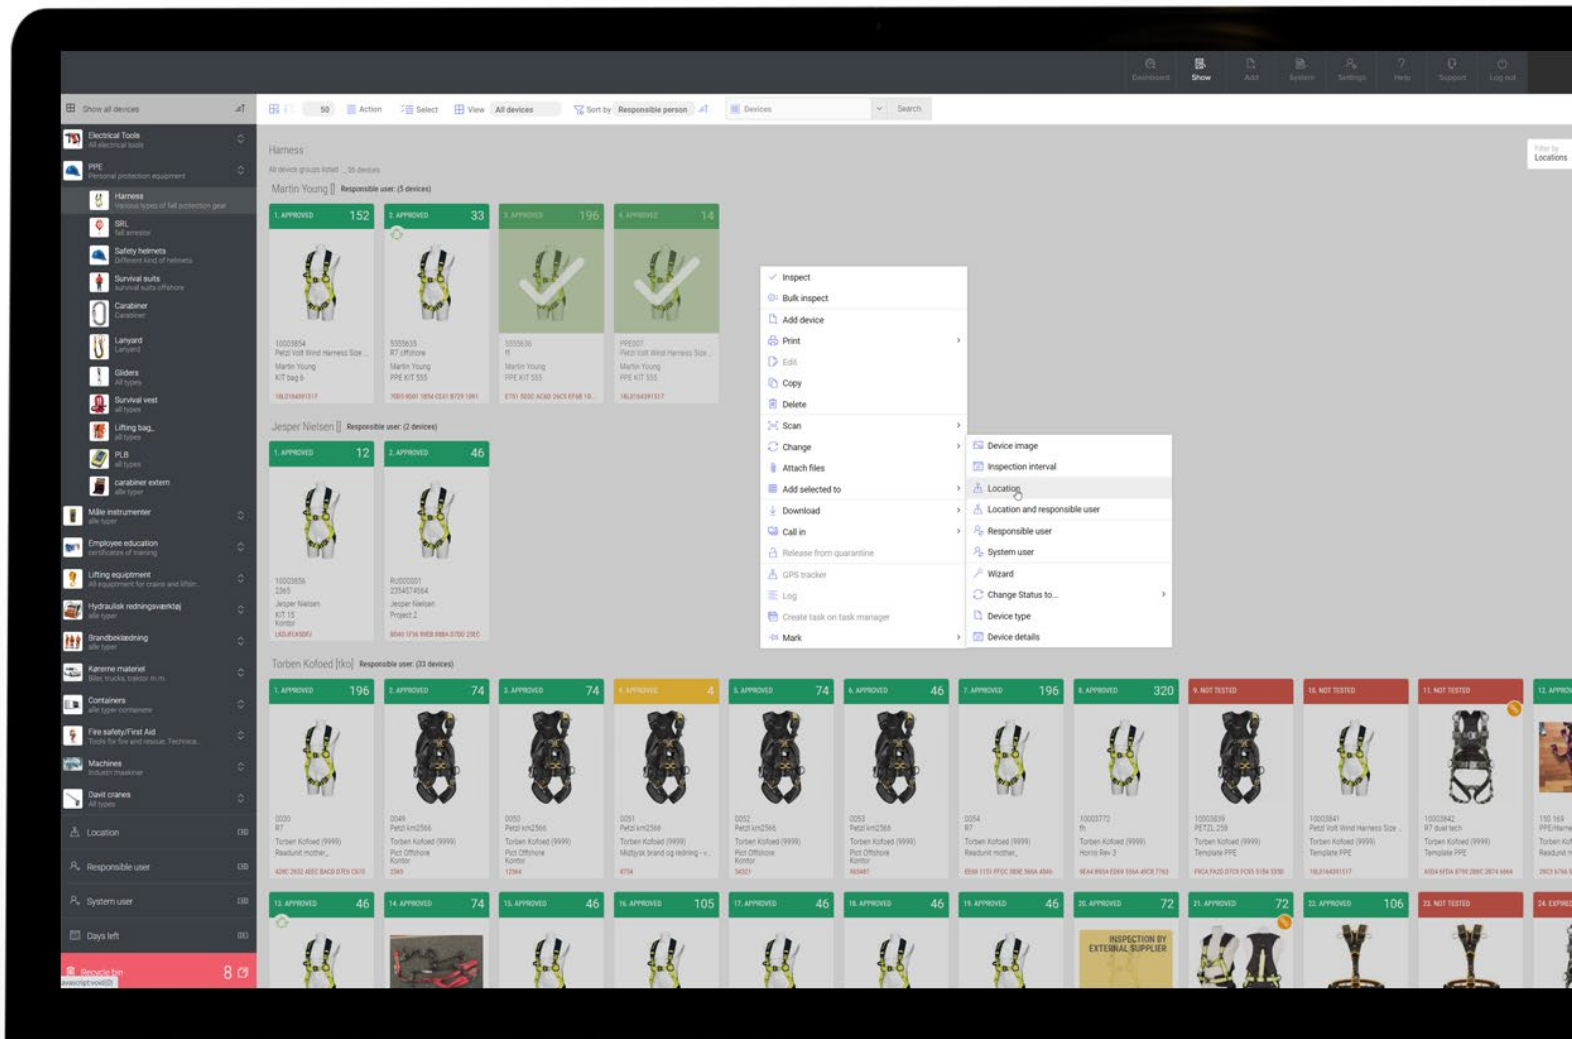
Dashboard Show Add System Settings Help Support Log out

Show all devices

50 Action Select View All devices Sort by Responsible person Devices Search

Filter by Locations

Electrical Tools
All electrical tools

PPE
Personal protection equipment

Harness
Various types of fall protection gear

SRL
fall arrestor

Safety helmets
Different kind of helmets

Survival suits
survival suits offshore

Carabiner
Carabiner

Lanyard
Lanyard

Gliders
All types

Survival vest
all types

Lifting bag
all types

PLB
all types

carabiner extern
alle typer

Måle instrumenter
alle typer

Employee education
certificates of training

Lifting equipment
All equipment for cranes and liftin

Hydraulisk redningsværktøj
alle typer

Brandbekladning
alle typer

Kørerne materiel
Biler, trucks, traktor m.m.

Containers
alle typer containere

Fire safety/First Aid
Tools for fire and rescue. Technica

Machines
Industri maskiner

Davit cranes
All types

Location

Responsible user

System user

Days left

Recycle bin 8

Harness
All device groups listed ... 56 devices

Martin Young Responsible user: (5 devices)

1. APPROVED 152
10003854
Petzl Volt Wind Harness Size
Martin Young
KIT bag 6

2. APPROVED 33
5555635
R7 offshore
Martin Young
PPE KIT 555

3. APPROVED 196
5555636
Martin Young
PPE KIT 555

4. APPROVED 14
PPE007
Petzl Volt Wind Harness Size
Martin Young
PPE KIT 555

Jesper Nielsen Responsible user: (2 devices)

1. APPROVED 12
10003856
2365
Jesper Nielsen
KIT 15
Kontor

2. APPROVED 46
RJ000001
2354574564
Jesper Nielsen
Project 2

Inspect
Bulk inspect
Add device
Print
Edit
Copy
Delete
Scan
Change
Attach files
Add selected to
Download
Call in
Release from quarantine
GPS tracker
Log
Create task on task manager
Mark

Device image
Inspection interval
Location
Location and responsible user
Responsible user
System user
Wizard
Change Status to...
Device type
Device details

Torben Kofoed [tko] Responsible user: (33 devices)

1. APPROVED 196
2. APPROVED 74
3. APPROVED 74
4. APPROVED 4
5. APPROVED 74
6. APPROVED 46
7. APPROVED 196
8. APPROVED 320
9. NOT TESTED
10. NOT TESTED
11. NOT TESTED
12. APPRO

13. APPROVED 46
14. APPROVED 74
15. APPROVED 46
16. APPROVED 105
17. APPROVED 46
18. APPROVED 46
19. APPROVED 46
20. APPROVED 72
21. APPROVED 72
22. APPROVED 106
23. NOT TESTED
24. EXPIRED

INSPECTION BY EXTERNAL SUPPLIER